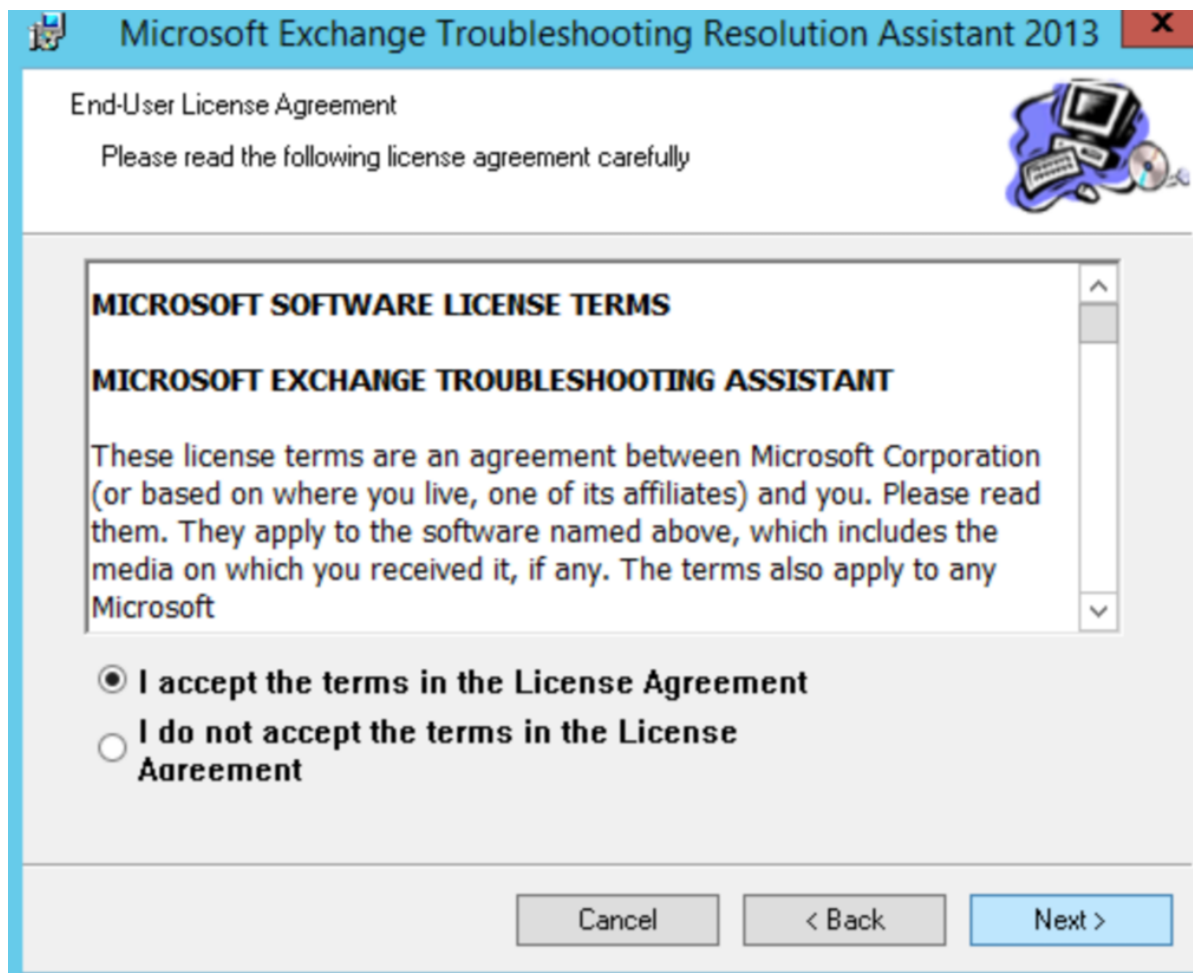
Microsoft Exchange Troubleshooting Resolution Assistant 2013

End-User License Agreement

Please read the following license agreement carefully

MICROSOFT SOFTWARE LICENSE TERMS

MICROSOFT EXCHANGE TROUBLESHOOTING ASSISTANT

These license terms are an agreement between Microsoft Corporation (or based on where you live, one of its affiliates) and you. Please read them. They apply to the software named above, which includes the media on which you received it, if any. The terms also apply to any Microsoft

I accept the terms in the License Agreement

I do not accept the terms in the License Agreement

Cancel

< Back

Next >